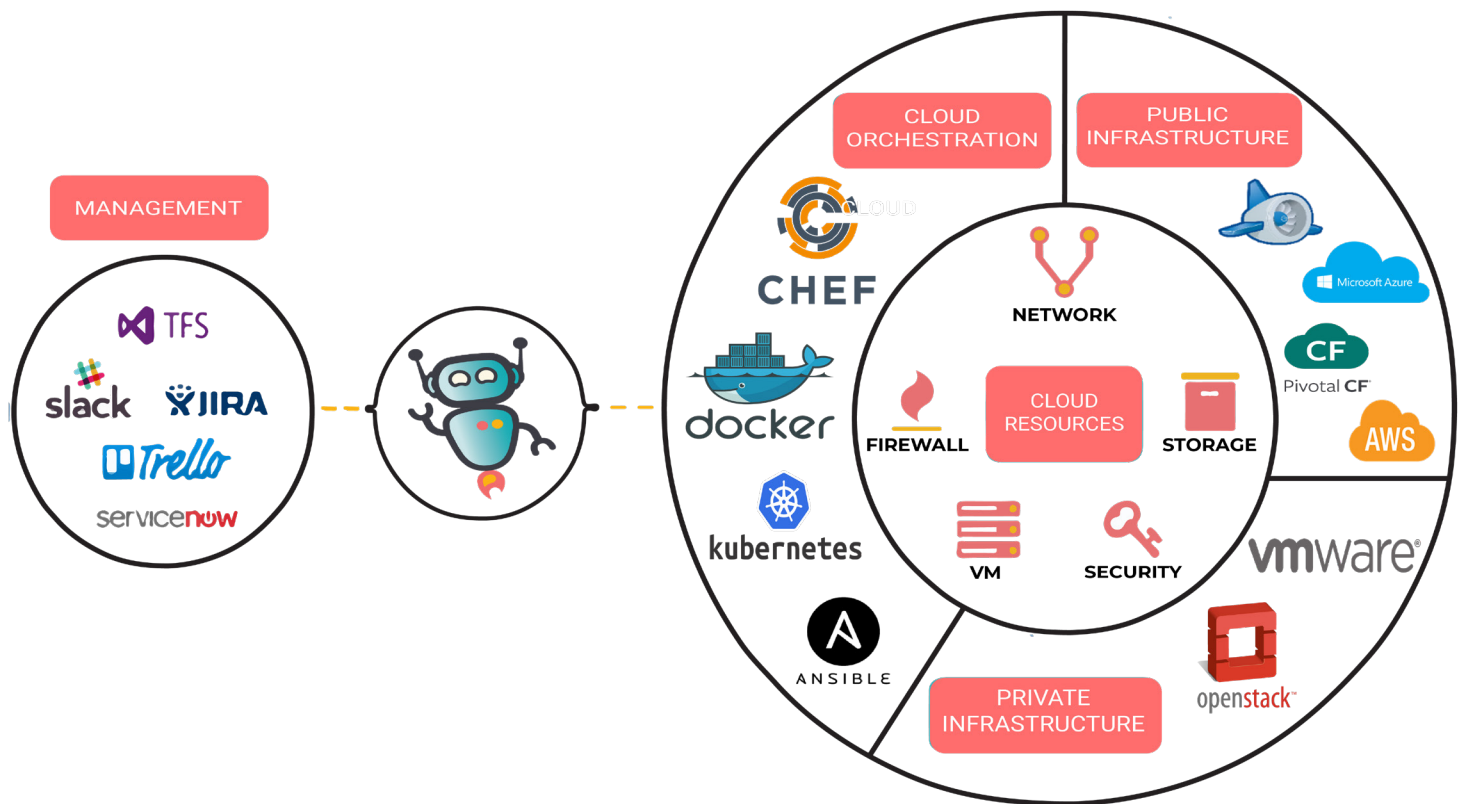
MANAGEMENT

TFS

slack

JIRA

Trello

servicenow

CLOUD ORCHESTRATION

CLOUD

CHEF

docker

kubernetes

ANSIBLE

PUBLIC INFRASTRUCTURE

Microsoft Azure

CF

Pivotal CF

AWS

NETWORK

FIREWALL

CLOUD RESOURCES

STORAGE

VM

SECURITY

vmware

openstack

PRIVATE INFRASTRUCTURE